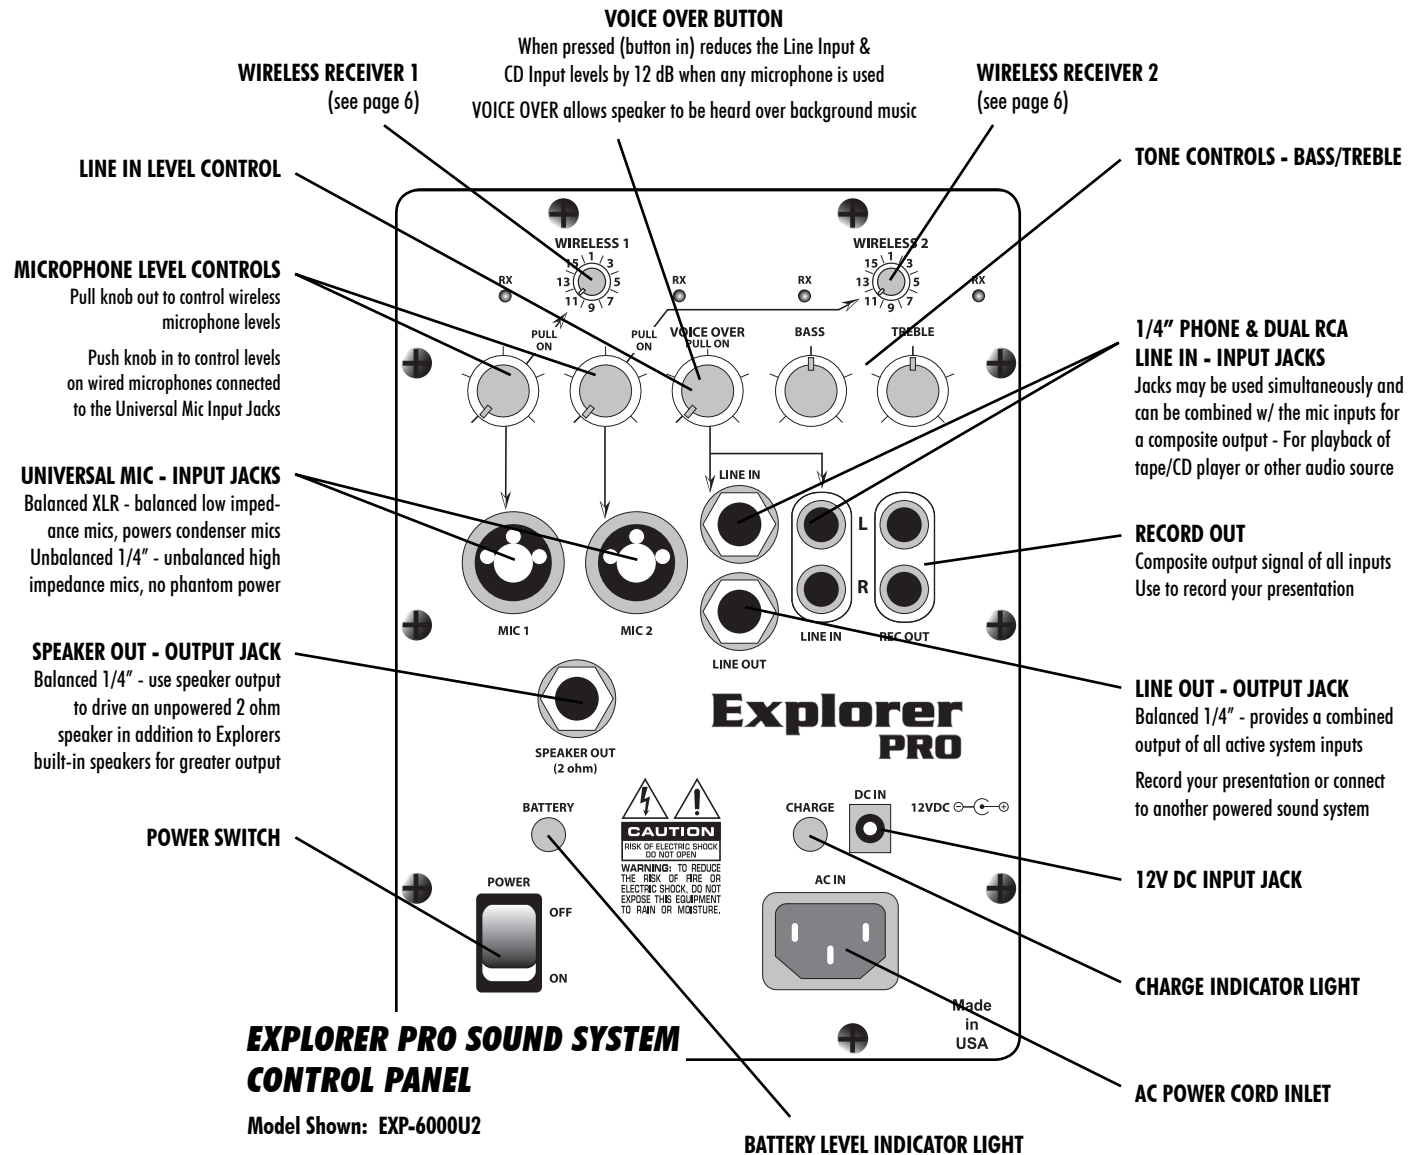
VOICE OVER BUTTON
When pressed (button in) reduces the Line Input & CD Input levels by 12 dB when any microphone is used
VOICE OVER allows speaker to be heard over background music

WIRELESS RECEIVER 1
(see page 6)

WIRELESS RECEIVER 2
(see page 6)

LINE IN LEVEL CONTROL

TONE CONTROLS - BASS/TREBLE

MICROPHONE LEVEL CONTROLS
Pull knob out to control wireless microphone levels

Push knob in to control levels on wired microphones connected to the Universal Mic Input Jacks

1/4" PHONE & DUAL RCA LINE IN - INPUT JACKS
Jacks may be used simultaneously and can be combined w/ the mic inputs for a composite output - For playback of tape/CD player or other audio source

UNIVERSAL MIC - INPUT JACKS
Balanced XLR - balanced low impedance mics, powers condenser mics
Unbalanced 1/4" - unbalanced high impedance mics, no phantom power

RECORD OUT
Composite output signal of all inputs
Use to record your presentation

SPEAKER OUT - OUTPUT JACK
Balanced 1/4" - use speaker output to drive an unpowered 2 ohm speaker in addition to Explorers built-in speakers for greater output

LINE OUT - OUTPUT JACK
Balanced 1/4" - provides a combined output of all active system inputs
Record your presentation or connect to another powered sound system

POWER SWITCH

12V DC INPUT JACK

CHARGE INDICATOR LIGHT

AC POWER CORD INLET

WIRELESS 1
15 1 3 13 5 11 9 7
RX
RX
RX
WIRELESS 2
15 1 3 13 5 11 9 7
RX
PULL ON
PULL ON
VOICE OVER PULL ON
BASS
TREBLE
LINE IN
L
R
MIC 1
MIC 2
LINE OUT
LINE IN
REC OUT
SPEAKER OUT (2 ohm)
Explorer PRO
BATTERY
CAUTION
RISK OF ELECTRIC SHOCK DO NOT OPEN
WARNING: TO REDUCE THE RISK OF FIRE OR ELECTRIC SHOCK, DO NOT EXPOSE THIS EQUIPMENT TO RAIN OR MOISTURE.
CHARGE
DC IN
12VDC
AC IN
POWER
OFF
ON
Made in USA

EXPLORER PRO SOUND SYSTEM CONTROL PANEL
Model Shown: EXP-6000U2

BATTERY LEVEL INDICATOR LIGHT